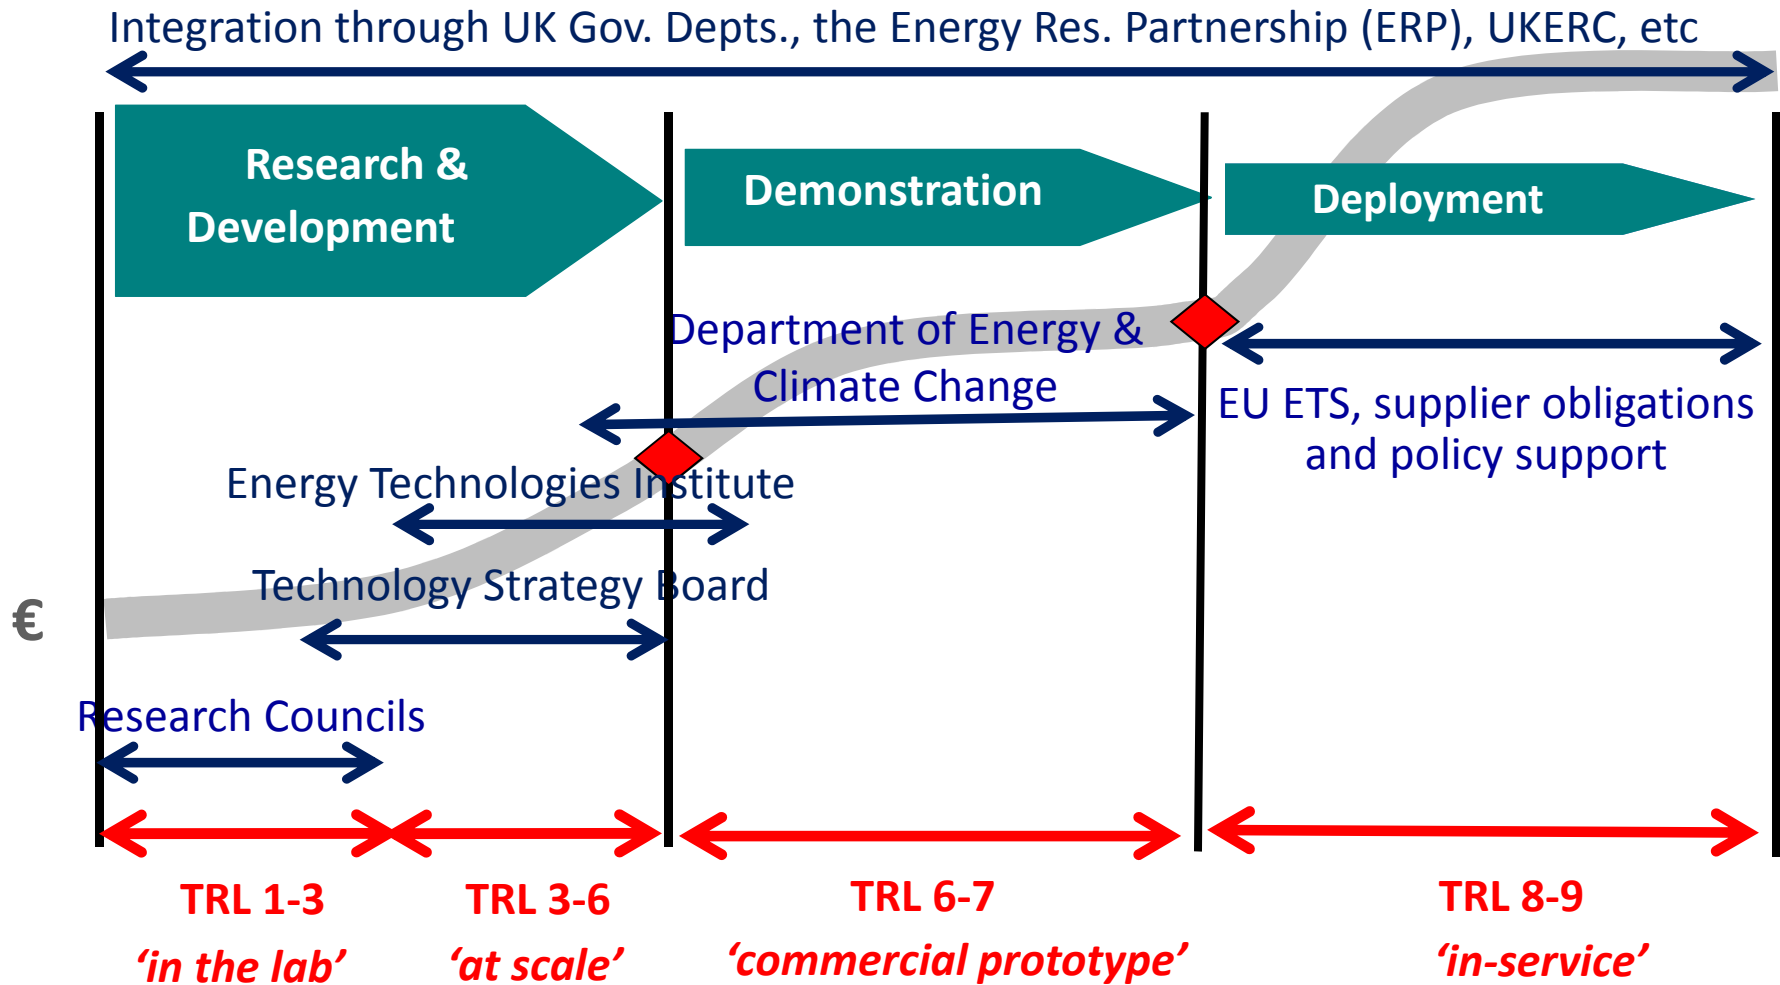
Integration through UK Gov. Depts., the Energy Res. Partnership (ERP), UKERC, etc

Research & Development

Demonstration

Deployment

Department of Energy & Climate Change

EU ETS, supplier obligations and policy support

Energy Technologies Institute

Technology Strategy Board

€

Research Councils

TRL 1-3
'in the lab'

TRL 3-6
'at scale'

TRL 6-7
'commercial prototype'

TRL 8-9
'in-service'